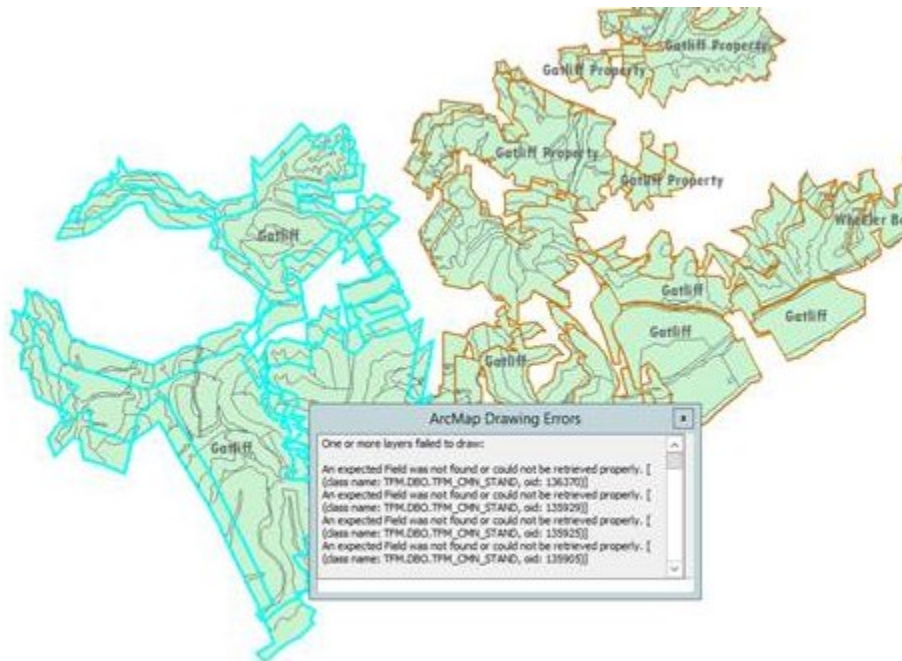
Gatliff Property
Gatliff Property
Gatliff Property
Gatliff Property
Wheeler Be
Gatliff
Gatliff
Gatliff
Gatliff
Gatliff
Gatliff

ArcMap Drawing Errors
x
One or more layers failed to draw:

An expected Field was not found or could not be retrieved properly. [ (class name: TFM.DBO.TFM_CMN_STAND, oid: 136370)]
An expected Field was not found or could not be retrieved properly. [ (class name: TFM.DBO.TFM_CMN_STAND, oid: 135929)]
An expected Field was not found or could not be retrieved properly. [ (class name: TFM.DBO.TFM_CMN_STAND, oid: 135925)]
An expected Field was not found or could not be retrieved properly. [ (class name: TFM.DBO.TFM_CMN_STAND, oid: 135905)]